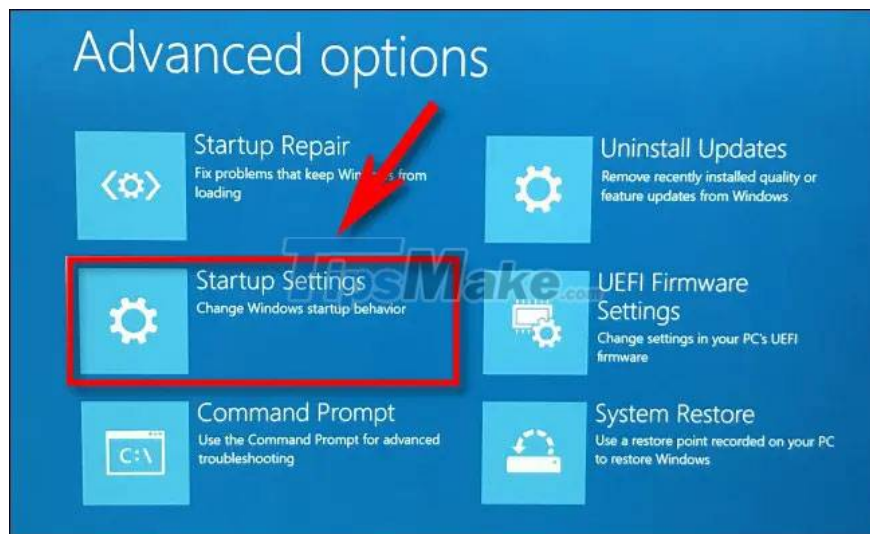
Advanced options

Startup Repair
Fix problems that keep Windows from loading

Uninstall Updates
Remove recently installed quality or feature updates from Windows

Startup Settings
Change Windows startup behavior

UEFI Firmware Settings
Change settings in your PC's UEFI firmware

Command Prompt
Use the Command Prompt for advanced troubleshooting

C:\

System Restore
Use a restore point recorded on your PC to restore Windows

TipsMake.com